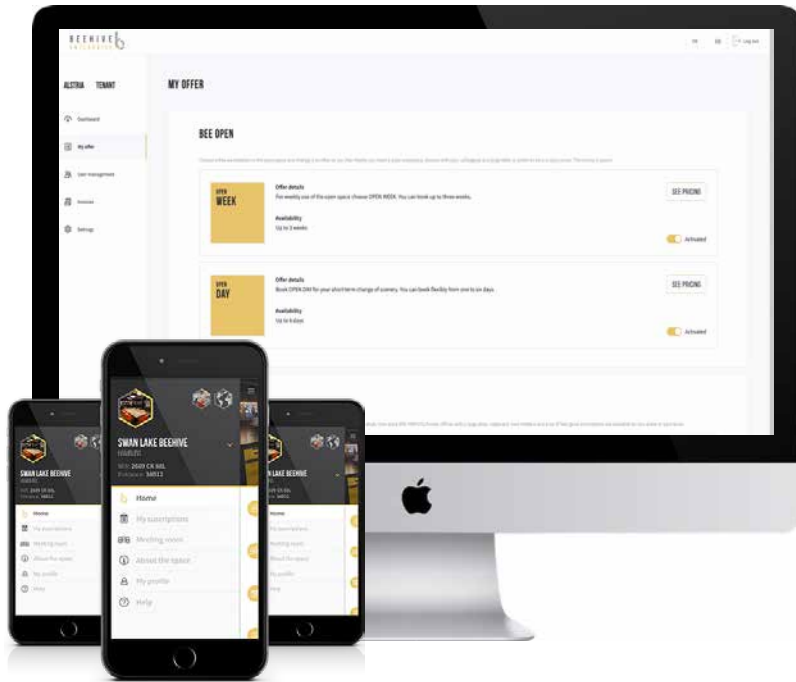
BEEHIVE

Log out

AUSTRIA TENANT

Dashboard

My offer

User management

Invoices

Settings

MY OFFER

BEE OPEN

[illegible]

OPEN WEEK

Offer details

For weekly use of the open space choose OPEN WEEK. You can book up to three weeks.

Availability

Up to 3 weeks

SEE PRICING

Activated

OPEN DAY

Offer details

Book OPEN DAY for your short term change of scenery. You can book flexibly from one to six days.

Availability

Up to 6 days

SEE PRICING

Activated

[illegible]

SWAN LAKE BEEHIVE

Home

My subscriptions

Meeting rooms

About the space

My profile

Help

SWAN LAKE BEEHIVE

Home

My subscriptions

Meeting rooms

About the space

My profile

Help